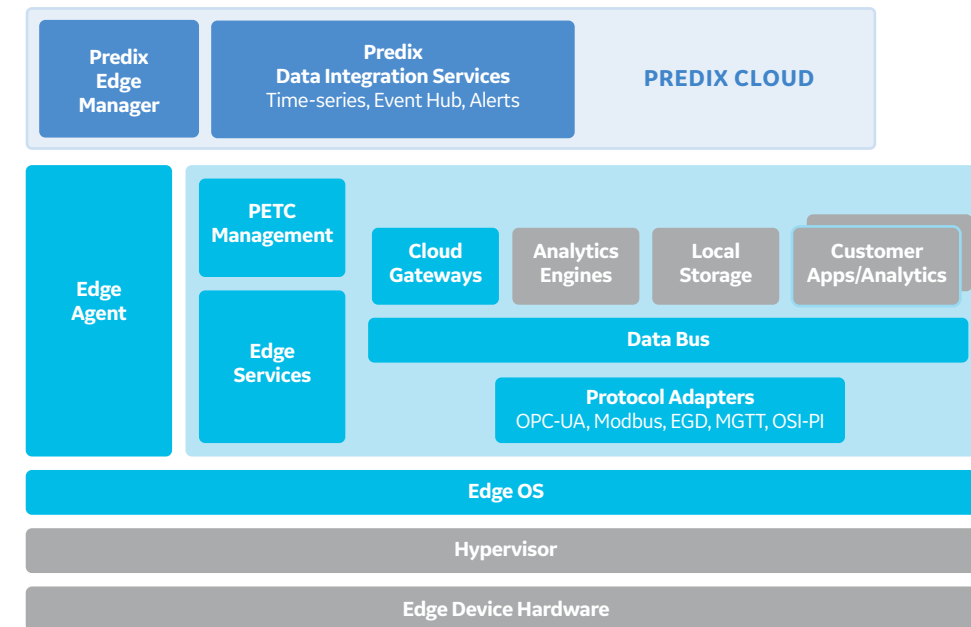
Predix Edge Manager

Predix Data Integration Services
Time-series, Event Hub, Alerts

PREDIX CLOUD

Edge Agent

PETC Management

Edge Services

Cloud Gateways

Analytics Engines

Local Storage

Customer Apps/Analytics

Data Bus

Protocol Adapters
OPC-UA, Modbus, EGD, MGTT, OSI-PI

Edge OS

Hypervisor

Edge Device Hardware